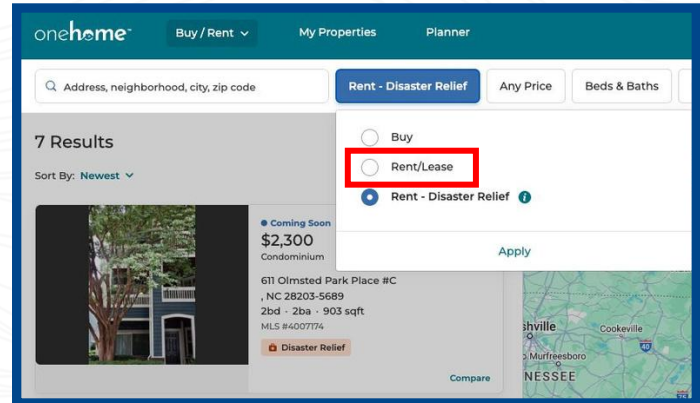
onehome™ Buy / Rent My Properties Planner

Address, neighborhood, city, zip code

Rent - Disaster Relief

Any Price

Beds & Baths

Buy

Rent/Lease

Rent - Disaster Relief

Apply

7 Results

Sort By: Newest

Coming Soon

$2,300

Condominium

611 Olmsted Park Place #C , NC 28203-5689

2bd · 2ba · 903 sqft

MLS #4007174

Disaster Relief

Compare

shville

Cookeville

Murfreesboro

40

NESSEE